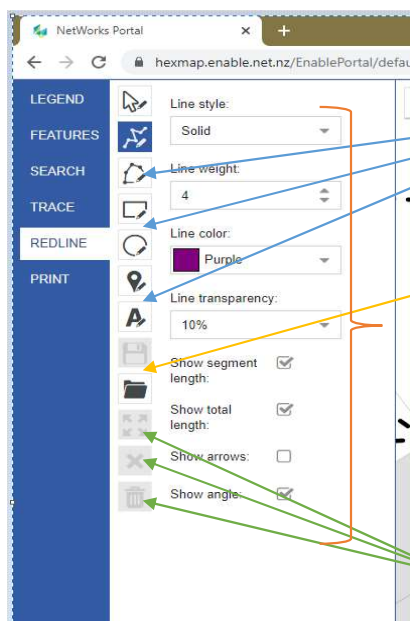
NetWorks Portal
×
+
hexmap.enable.net.nz/EnablePortal/defau

LEGEND
FEATURES
SEARCH
TRACE
REDLINE
PRINT

Line style:
Solid
Line weight:
4
Line color:
Purple
Line transparency:
10%
Show segment length:
Show total length:
Show arrows:
Show angle: